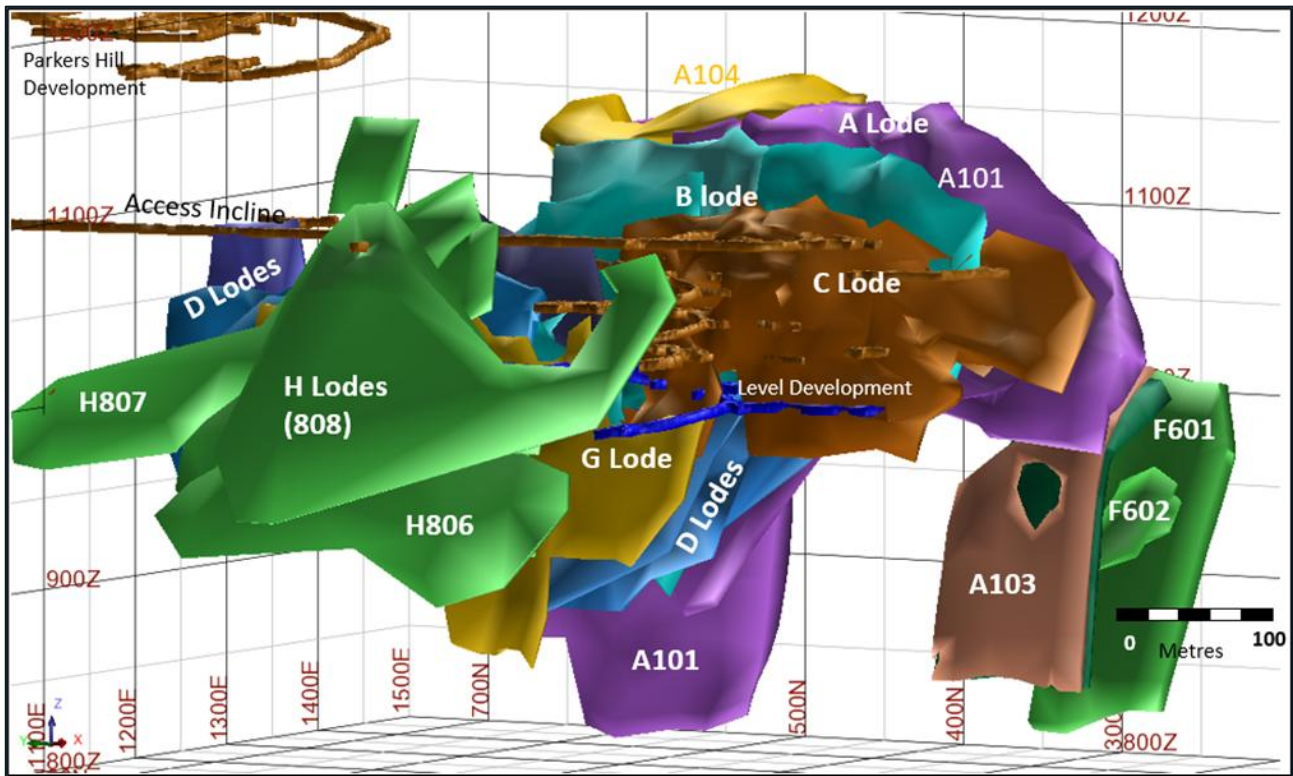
1200Z
Parkers Hill Development
1200Z
A104
A Lode
A101
1100Z
Access Incline
B lode
1100Z
D Lodes
C Lode
H807
H Lodes (808)
Level Development
F601
G Lode
D Lodes
F602
H806
900Z
A103
0 Metres 100
A101
1100E
1200E
1300E
1400E
1500E
700N
500N
400N
300
800Z
800Z
Z
Y
X